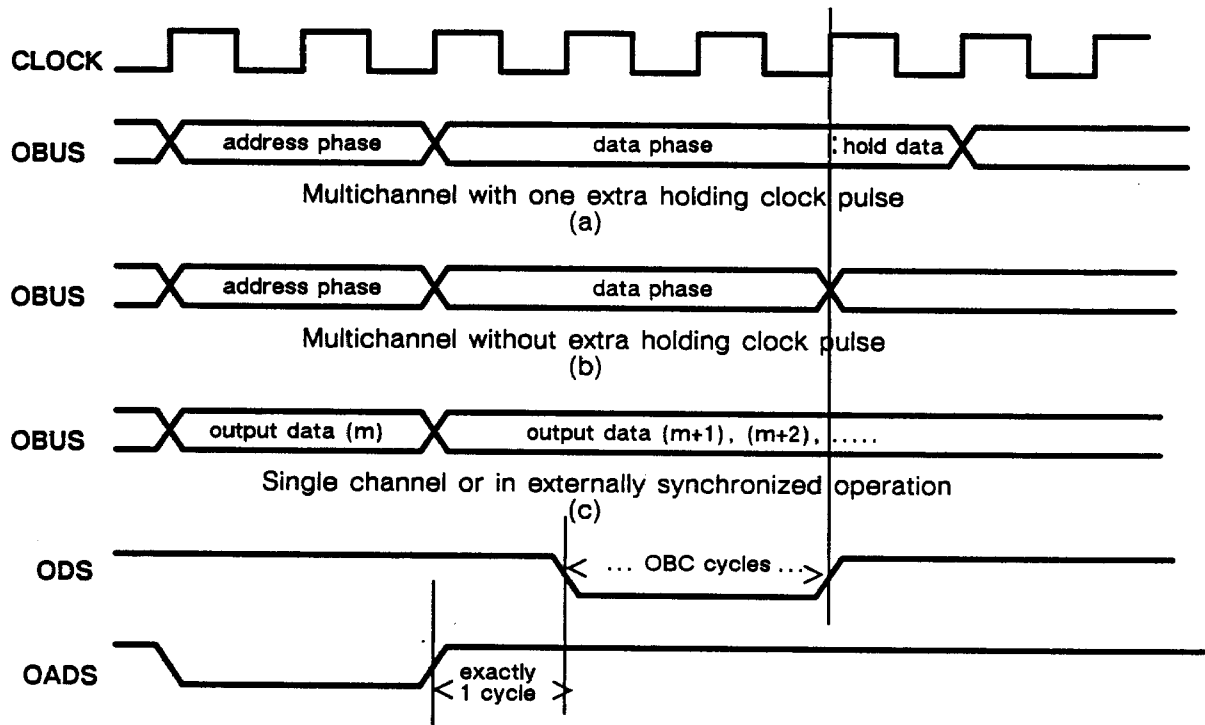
CLOCK

OBUS

address phase

data phase

hold data

Multichannel with one extra holding clock pulse
(a)

OBUS

address phase

data phase

Multichannel without extra holding clock pulse
(b)

OBUS

output data (m)

output data (m+1), (m+2), .....

Single channel or in externally synchronized operation
(c)

ODS

... OBC cycles ...

OADS

exactly 1 cycle